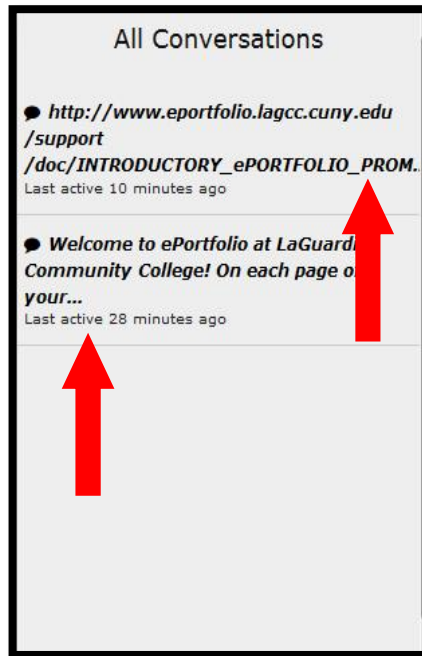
All Conversations

http://www.eportfolio.lagcc.cuny.edu/support/doc/INTRODUCTORY_ePORTFOLIO_PROM...
Last active 10 minutes ago

Welcome to ePortfolio at LaGuard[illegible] Community College! On each page o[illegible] your...
Last active 28 minutes ago